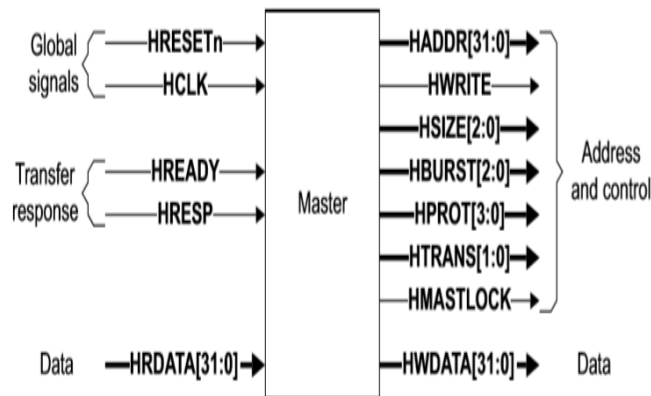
Global signals
HRESETn
HCLK

Transfer response
HREADY
HRESP

Data
HRDATA[31:0]

Master

HADDR[31:0]
HWRITE
HSIZE[2:0]
HBURST[2:0]
HPROT[3:0]
HTRANS[1:0]
HMASTLOCK

Address and control

HWDATA[31:0]
Data